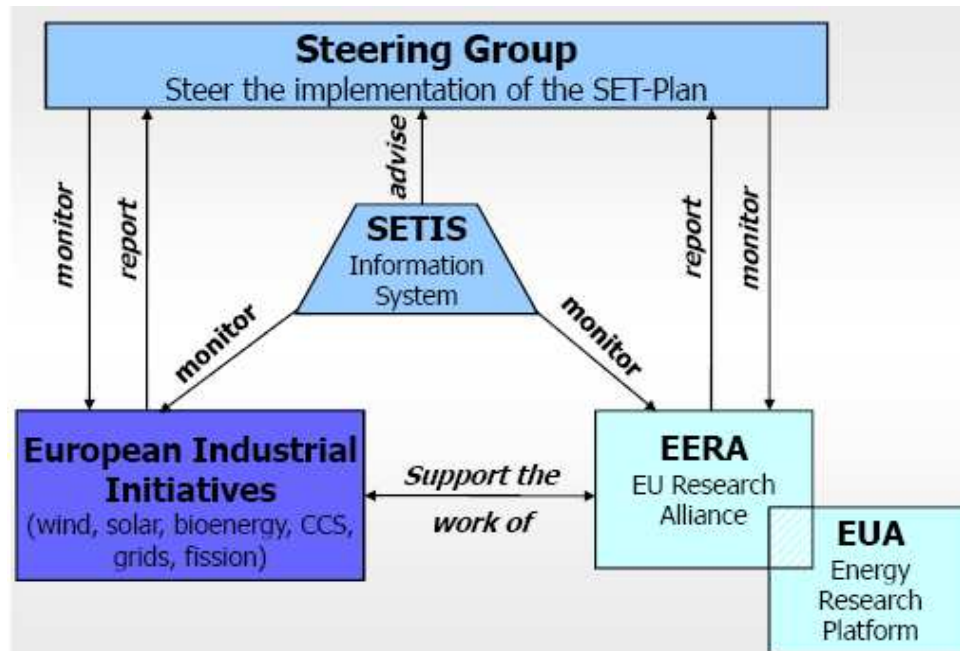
Steering Group
Steer the implementation of the SET-Plan

monitor

report

advise

report

monitor

SETIS
Information System

monitor

monitor

European Industrial Initiatives
(wind, solar, bioenergy, CCS, grids, fission)

Support the work of

EERA
EU Research Alliance

EUA
Energy Research Platform